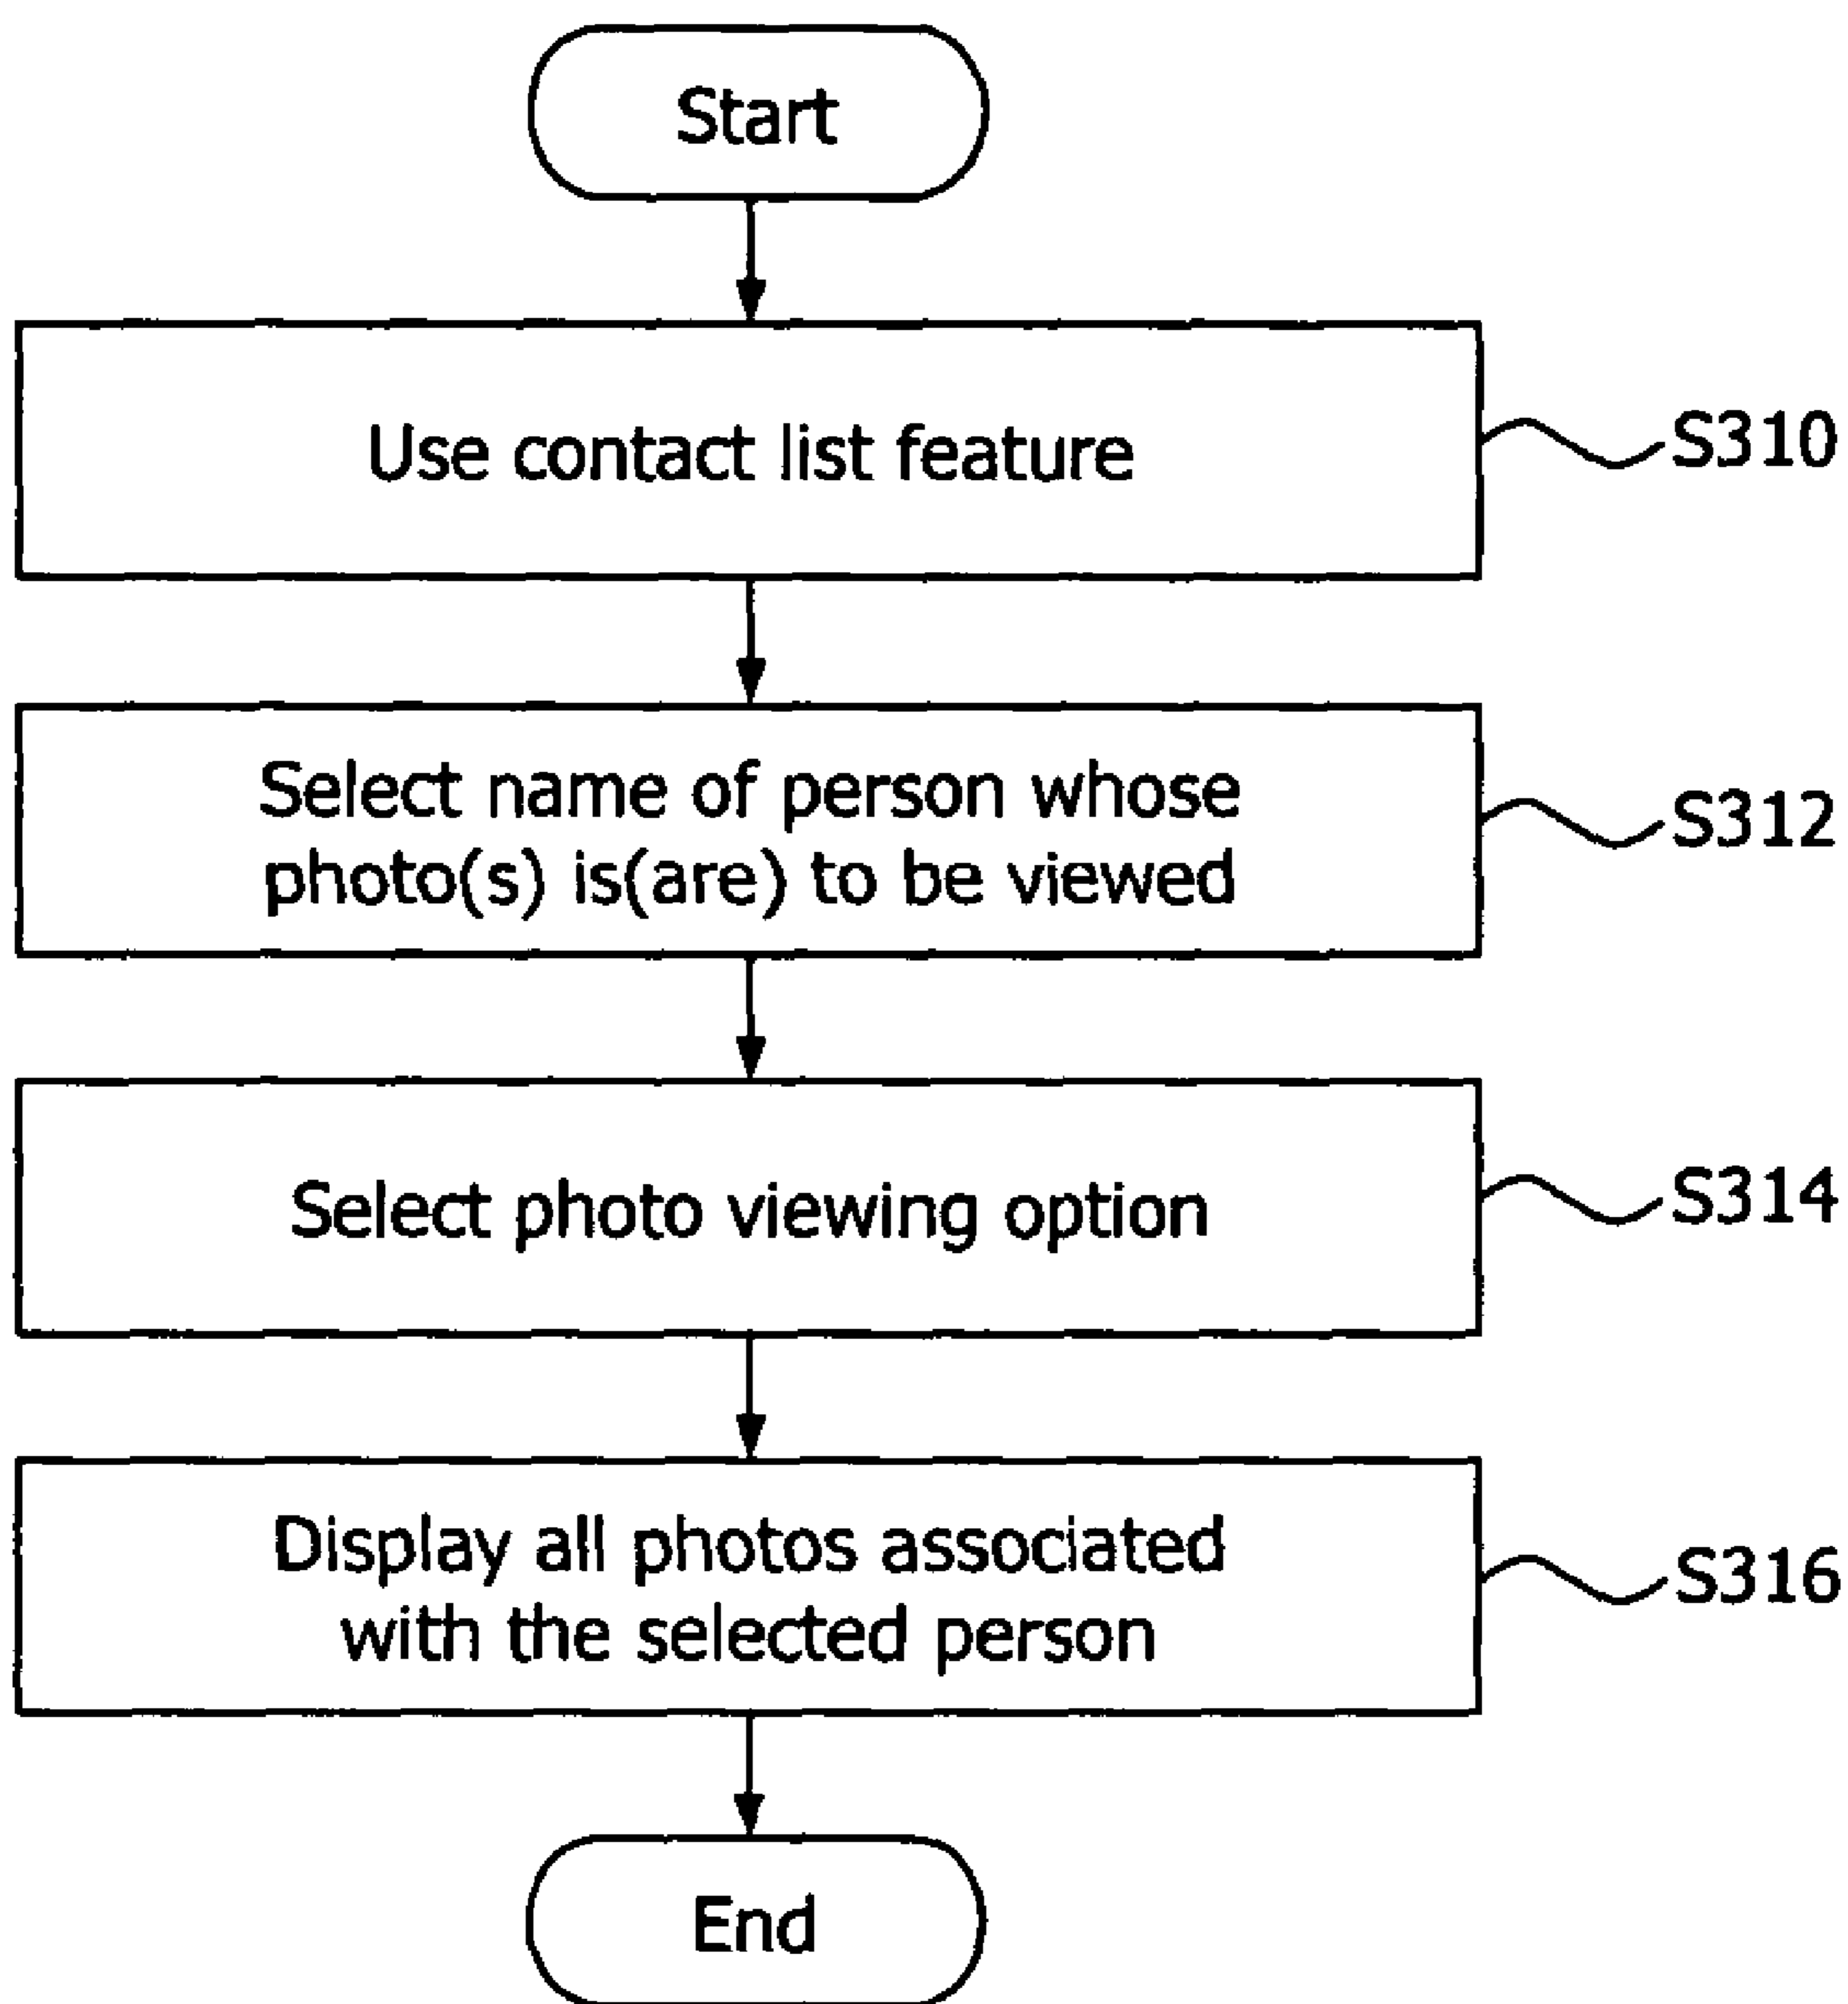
Start

Use contact list feature

S310

Select name of person whose photo(s) is(are) to be viewed

S312

Select photo viewing option

S314

Display all photos associated with the selected person

S316

End